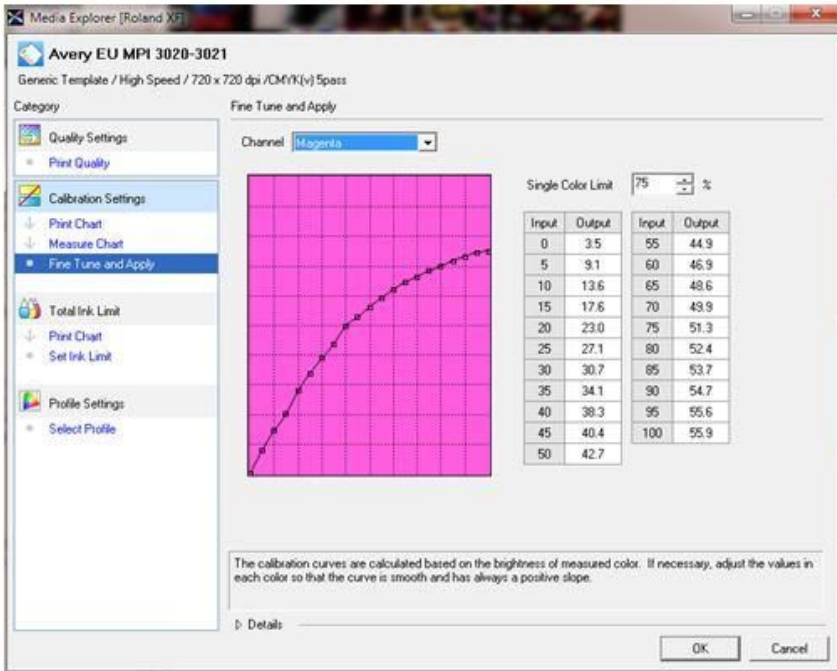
Media Explorer [Roland XF]

Avery EU MPI 3020-3021

Generic Template / High Speed / 720 x 720 dpi /CMYK(v) 5pass

Category

Quality Settings
Print Quality

Calibration Settings
Print Chart
Measure Chart
Fine Tune and Apply

Total Ink Limit
Print Chart
Set Ink Limit

Profile Settings
Select Profile

Fine Tune and Apply

Channel Magenta

Single Color Limit 75 %

| Input | Output |
|---|---|
| 0 | 3.5 |
| 5 | 9.1 |
| 10 | 13.6 |
| 15 | 17.6 |
| 20 | 23.0 |
| 25 | 27.1 |
| 30 | 30.7 |
| 35 | 34.1 |
| 40 | 38.3 |
| 45 | 40.4 |
| 50 | 42.7 |

| Input | Output |
|---|---|
| 55 | 44.9 |
| 60 | 46.9 |
| 65 | 48.6 |
| 70 | 49.9 |
| 75 | 51.3 |
| 80 | 52.4 |
| 85 | 53.7 |
| 90 | 54.7 |
| 95 | 55.6 |
| 100 | 55.9 |

The calibration curves are calculated based on the brightness of measured color. If necessary, adjust the values in each color so that the curve is smooth and has always a positive slope.

Details

OK

Cancel